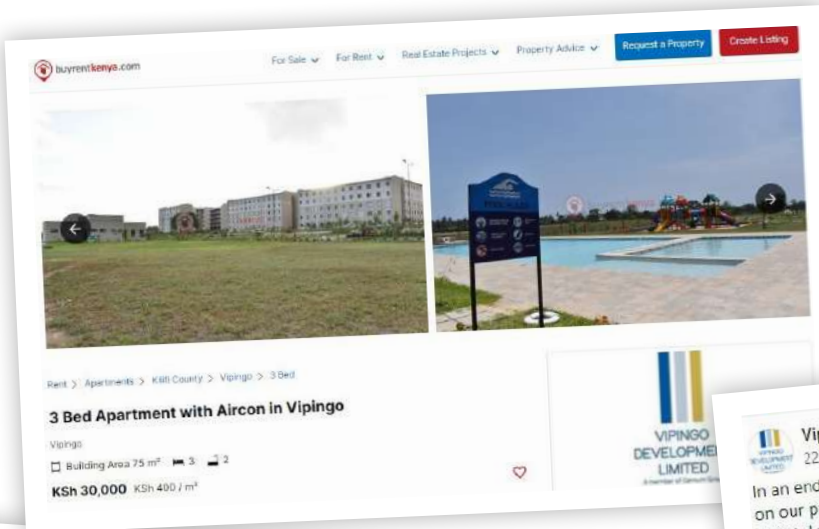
buyrentkenya.com

For Sale For Rent Real Estate Projects Property Advice Request a Property Create Listing

Rent > Apartments > Kilifi County > Vipingo > 3 Bed

3 Bed Apartment with Aircon in Vipingo

Vipingo

Building Area 75 m² 3 2

KSh 30,000 KSh 400 / m²

VIPINGO DEVELOPMENT LIMITED

Vi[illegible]
22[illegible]

In an end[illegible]
on our p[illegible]